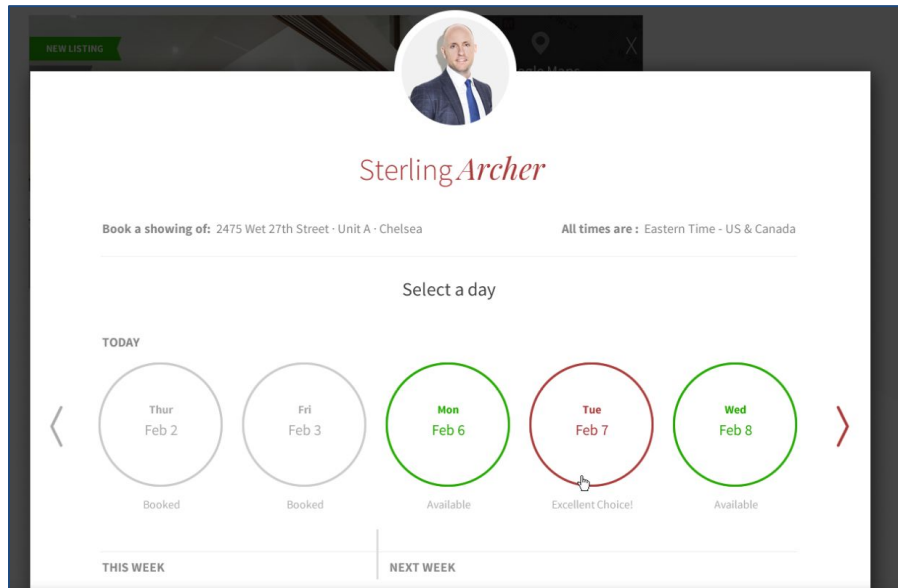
NEW LISTING

X

Sterling Archer

Book a showing of: 2475 Wet 27th Street · Unit A · Chelsea

All times are : Eastern Time - US & Canada

Select a day

TODAY

Thur
Feb 2
Booked

Fri
Feb 3
Booked

Mon
Feb 6
Available

Tue
Feb 7
Excellent Choice!

Wed
Feb 8
Available

THIS WEEK

NEXT WEEK